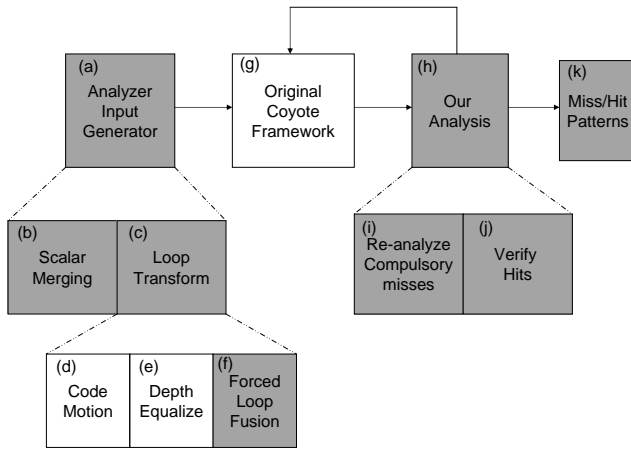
(a)
Analyzer Input Generator

(g)
Original Coyote Framework

(h)
Our Analysis

(k)
Miss/Hit Patterns

(b)
Scalar Merging

(c)
Loop Transform

(i)
Re-analyze Compulsory misses

(j)
Verify Hits

(d)
Code Motion

(e)
Depth Equalize

(f)
Forced Loop Fusion